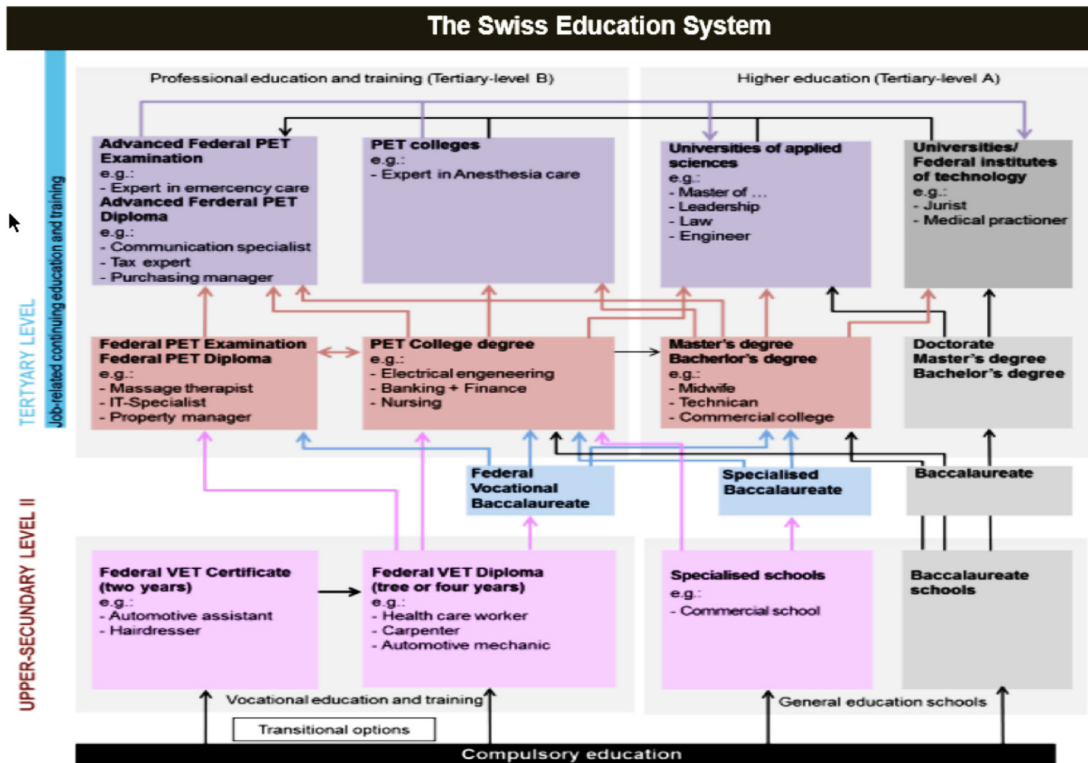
The Swiss Education System

TERTIARY LEVEL

Job-related continuing education and training

Professional education and training (Tertiary-level B)

Higher education (Tertiary-level A)

Advanced Federal PET Examination
e.g.:
- Expert in emercency care
Advanced Ferderal PET Diploma
e.g.:
- Communication specialist
- Tax expert
- Purchasing manager

PET colleges
e.g.:
- Expert in Anesthesia care

Universities of applied sciences
e.g.:
- Master of ...
- Leadership
- Law
- Engineer

Universities/ Federal institutes of technology
e.g.:
- Jurist
- Medical practioner

Federal PET Examination
Federal PET Diploma
e.g.:
- Massage therapist
- IT-Specialist
- Property manager

PET College degree
e.g.:
- Electrical engeneering
- Banking + Finance
- Nursing

Master's degree
Bachelor's degree
e.g.:
- Midwife
- Technican
- Commercial college

Doctorate
Master's degree
Bachelor's degree

Federal Vocational Baccalaureate

Specialised Baccalaureate

Baccalaureate

UPPER-SECUNDARY LEVEL II

Federal VET Certificate (two years)
e.g.:
- Automotive assistant
- Hairdresser

Federal VET Diploma (tree or four years)
e.g.:
- Health care worker
- Carpenter
- Automotive mechanic

Specialised schools
e.g.:
- Commercial school

Baccalaureate schools

Vocational education and training

General education schools

Transitional options

Compulsory education